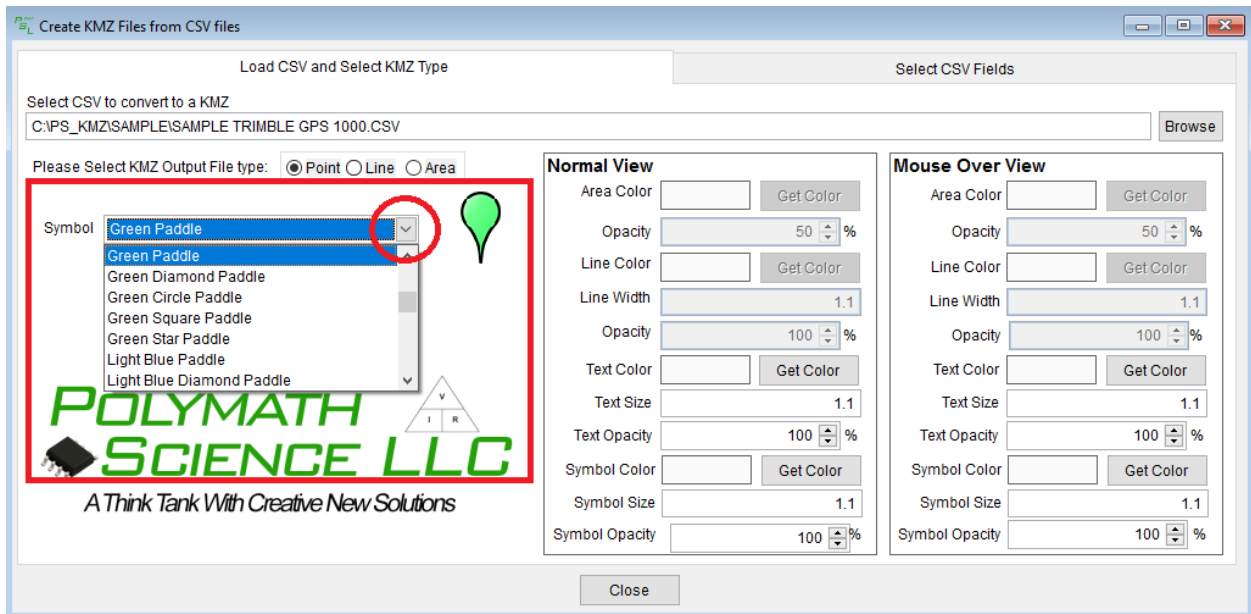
Create KMZ Files from CSV files

Load CSV and Select KMZ Type

Select CSV Fields

Select CSV to convert to a KMZ

C:\PS_KMZ\SAMPLE\SAMPLE TRIMBLE GPS 1000.CSV

Browse

Please Select KMZ Output File type: Point Line Area

Symbol Green Paddle

Green Paddle
Green Diamond Paddle
Green Circle Paddle
Green Square Paddle
Green Star Paddle
Light Blue Paddle
Light Blue Diamond Paddle

POLYMATH SCIENCE LLC

V I R

A Think Tank With Creative New Solutions

Normal View

Area Color Get Color
Opacity 50 %
Line Color Get Color
Line Width 1.1
Opacity 100 %
Text Color Get Color
Text Size 1.1
Text Opacity 100 %
Symbol Color Get Color
Symbol Size 1.1
Symbol Opacity 100 %

Mouse Over View

Area Color Get Color
Opacity 50 %
Line Color Get Color
Line Width 1.1
Opacity 100 %
Text Color Get Color
Text Size 1.1
Text Opacity 100 %
Symbol Color Get Color
Symbol Size 1.1
Symbol Opacity 100 %

Close